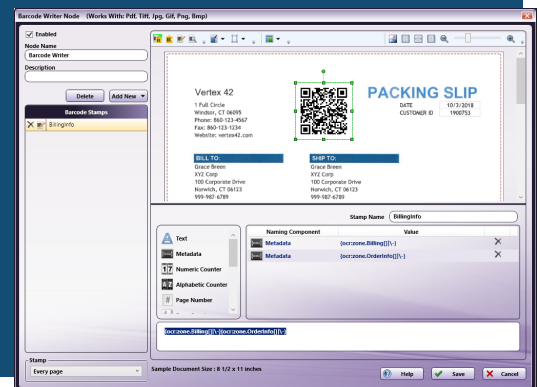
Barcode Writer Node (Works With: Pdf, Tiff, Jpg, Gif, Png, Bmp)

Enabled
Node Name
Barcode Writer
Description

Delete Add New
Barcode Stamps
BillingInfo

Vertex 42
1 Full Circle
Windsor, CT 06095
Phone: 860-123-4567
Fax: 860-123-1234
Website: vertex42.com

PACKING SLIP
DATE 10/3/2018
CUSTOMER ID 1900753

BILL TO:
Grace Breen
XYZ Corp
100 Corporate Drive
Norwich, CT 06123
999-987-6789

SHIP TO:
Grace Breen
XYZ Corp
100 Corporate Drive
Norwich, CT 06123
999-987-6789

Stamp Name BillingInfo

Text
Metadata
Numeric Counter
Alphabetic Counter
Page Number

| Naming Component | Value |
|---|---|
| Metadata | {ocr:zone.Billing[]\-} |
| Metadata | {ocr:zone.OrderInfo[]\-} |

{ocr:zone.Billing[]\-}{ocr:zone.OrderInfo[]\-}

Stamp
Every page

Sample Document Size : 8 1/2 x 11 inches

Help Save Cancel